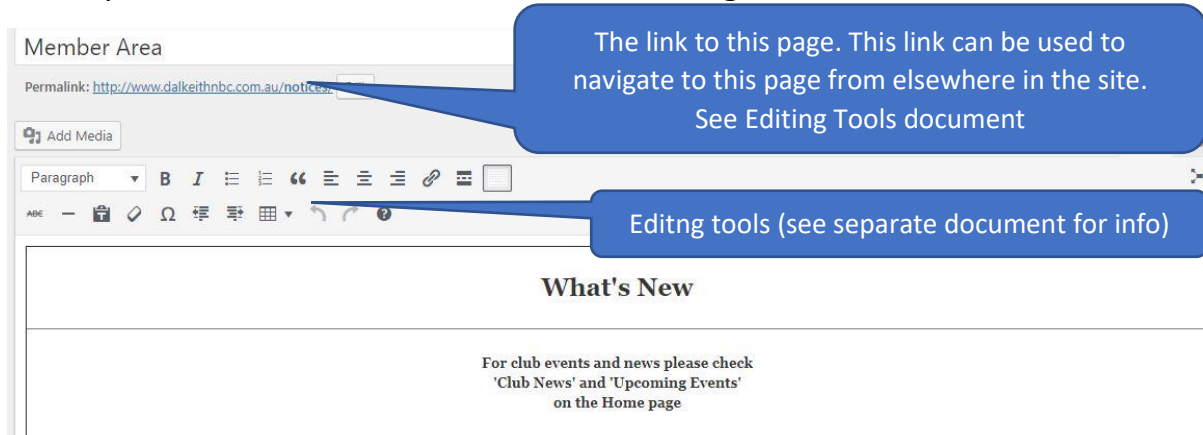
Member Area

Permalink: http://www.dalkeithnbc.com.au/notices/

The link to this page. This link can be used to navigate to this page from elsewhere in the site. See Editing Tools document

Add Media

Paragraph

B I

Editng tools (see separate document for info)

What's New

For club events and news please check 'Club News' and 'Upcoming Events' on the Home page